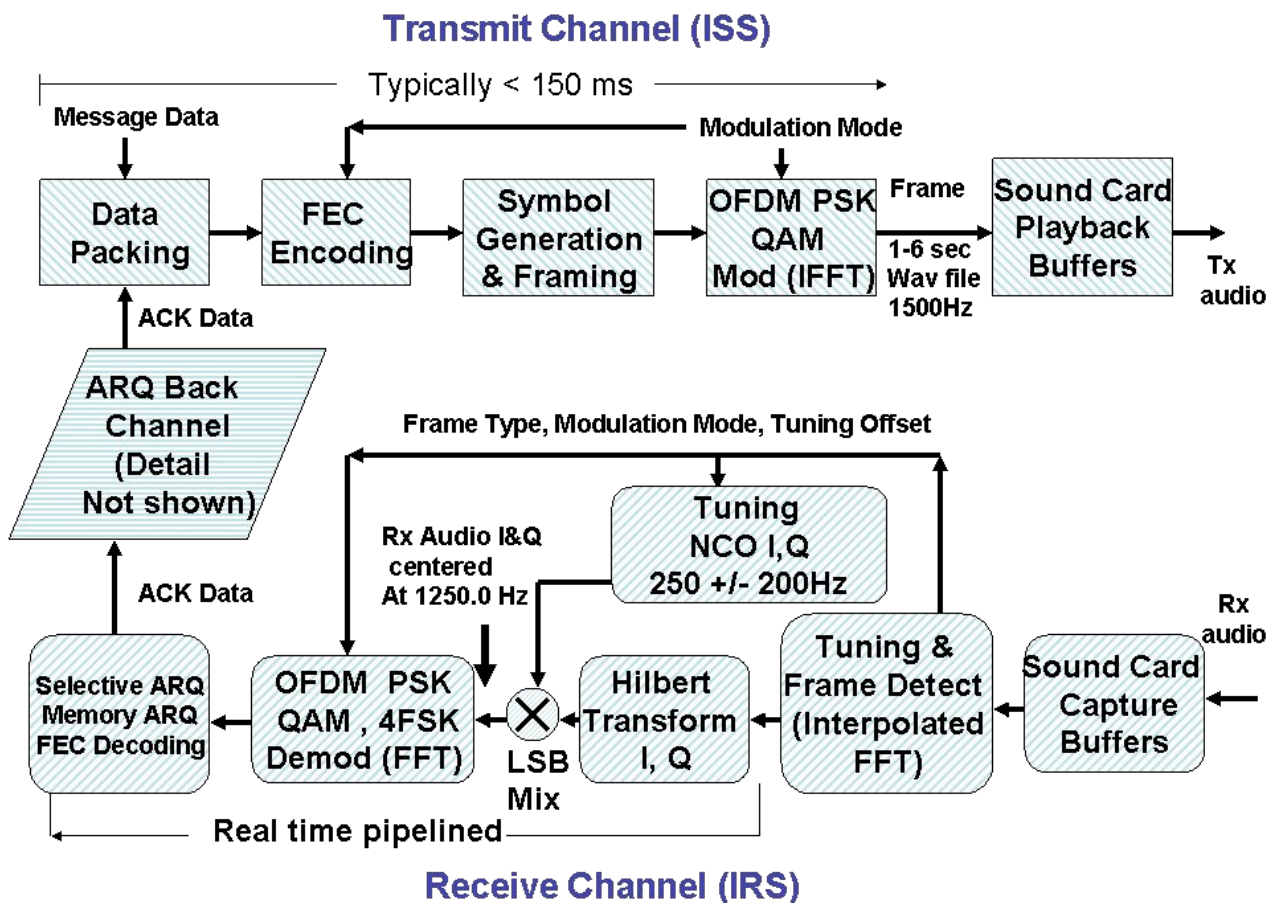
Transmit Channel (ISS)

Typically < 150 ms

Message Data

Modulation Mode

Data Packing

FEC Encoding

Symbol Generation & Framing

OFDM PSK QAM Mod (IFFT)

Frame

1-6 sec Wav file 1500Hz

Sound Card Playback Buffers

Tx audio

ACK Data

ARQ Back Channel (Detail Not shown)

Frame Type, Modulation Mode, Tuning Offset

Tuning NCO I,Q 250 +/- 200Hz

Rx Audio I&Q centered At 1250.0 Hz

ACK Data

Rx audio

Selective ARQ Memory ARQ FEC Decoding

OFDM PSK QAM , 4FSK Demod (FFT)

LSB Mix

Hilbert Transform I, Q

Tuning & Frame Detect (Interpolated FFT)

Sound Card Capture Buffers

Real time pipelined

Receive Channel (IRS)